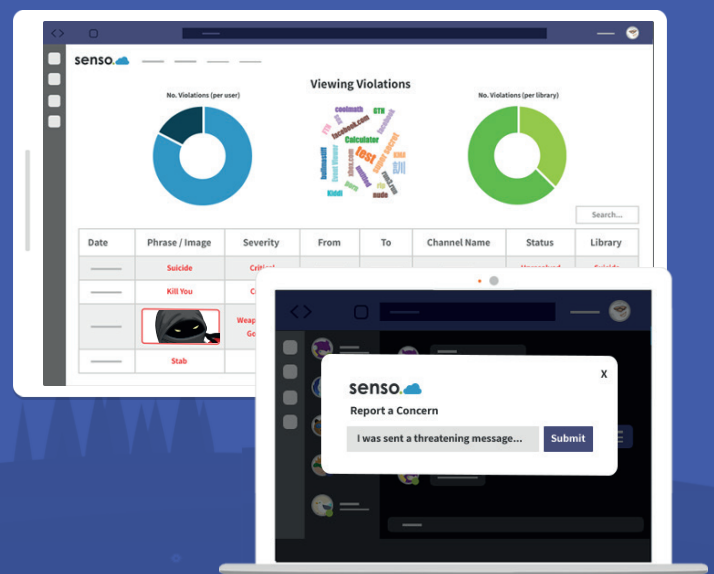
senso.

Viewing Violations

No. Violations (per user)

No. Violations (per library)

coolmath
GTA
facebook.com
Calculator
test
nude
Kiddi

Search...

| Date | Phrase / Image | Severity | From | To | Channel Name | Status | Library |
|---|---|---|---|---|---|---|---|
| | Suicide | Critical | | | | Unresolved | Suicide |
| | Kill You | C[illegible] | | | | | |
| | | Weap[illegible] Ge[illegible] | | | | | |
| | Stab | | | | | | |

senso.

x

Report a Concern

I was sent a threatening message...

Submit